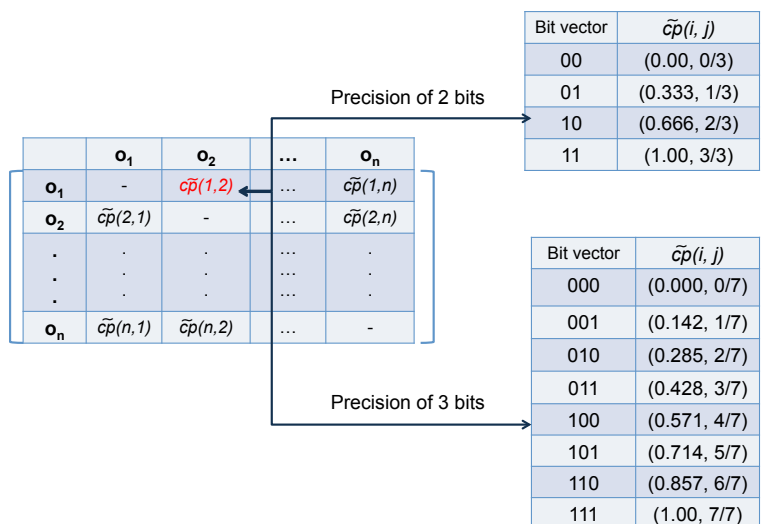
| Bit vector | $\widetilde{cp}(i, j)$ |
|---|---|
| 00 | (0.00, 0/3) |
| 01 | (0.333, 1/3) |
| 10 | (0.666, 2/3) |
| 11 | (1.00, 3/3) |

Precision of 2 bits

| | $o_1$ | $o_2$ | … | $o_n$ |
|---|---|---|---|---|
| $o_1$ | - | $\widetilde{cp}(1,2)$ | … | $\widetilde{cp}(1,n)$ |
| $o_2$ | $\widetilde{cp}(2,1)$ | - | … | $\widetilde{cp}(2,n)$ |
| . . . | . . . | . . . | … … … | . . . |
| $o_n$ | $\widetilde{cp}(n,1)$ | $\widetilde{cp}(n,2)$ | … | - |

| Bit vector | $\widetilde{cp}(i, j)$ |
|---|---|
| 000 | (0.000, 0/7) |
| 001 | (0.142, 1/7) |
| 010 | (0.285, 2/7) |
| 011 | (0.428, 3/7) |
| 100 | (0.571, 4/7) |
| 101 | (0.714, 5/7) |
| 110 | (0.857, 6/7) |
| 111 | (1.00, 7/7) |

Precision of 3 bits